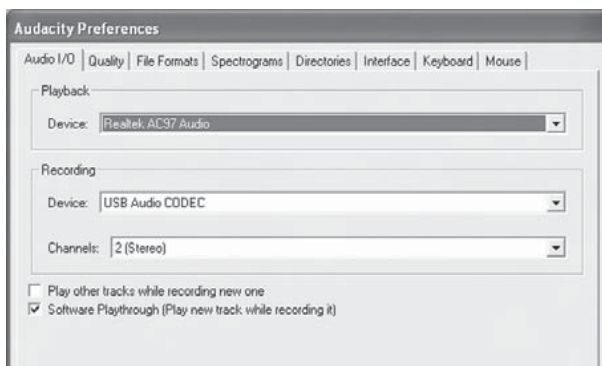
Audacity Preferences

Audio I/O | Quality | File Formats | Spectrograms | Directories | Interface | Keyboard | Mouse

Playback

Device: Realtek AC97 Audio

Recording

Device: USB Audio CODEC

Channels: 2 (Stereo)

Play other tracks while recording new one

Software Playthrough (Play new track while recording it)